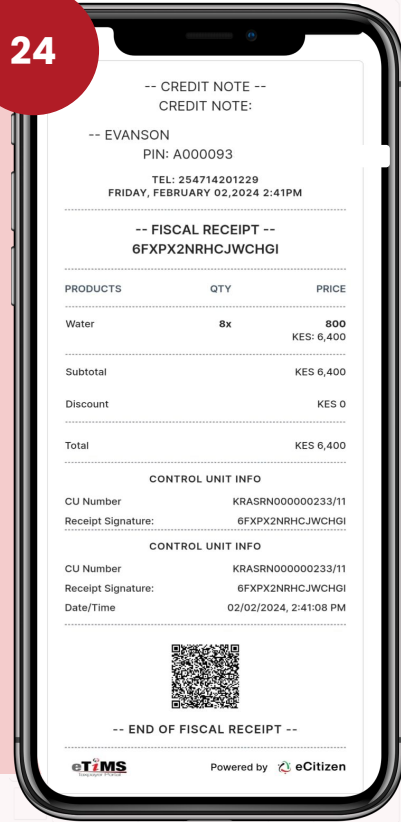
24

-- CREDIT NOTE --
CREDIT NOTE:

-- EVANSON
PIN: A000093

TEL: 254714201229
FRIDAY, FEBRUARY 02,2024 2:41PM

-- FISCAL RECEIPT --
6FXPX2NRHCJWCHGI

| PRODUCTS | QTY | PRICE |
|---|---|---|
| Water | 8x | 800 KES: 6,400 |

Subtotal KES 6,400

Discount KES 0

Total KES 6,400

CONTROL UNIT INFO

CU Number KRASRN000000233/11
Receipt Signature: 6FXPX2NRHCJWCHGI

CONTROL UNIT INFO

CU Number KRASRN000000233/11
Receipt Signature: 6FXPX2NRHCJWCHGI
Date/Time 02/02/2024, 2:41:08 PM

-- END OF FISCAL RECEIPT --

eTIMS Powered by eCitizen